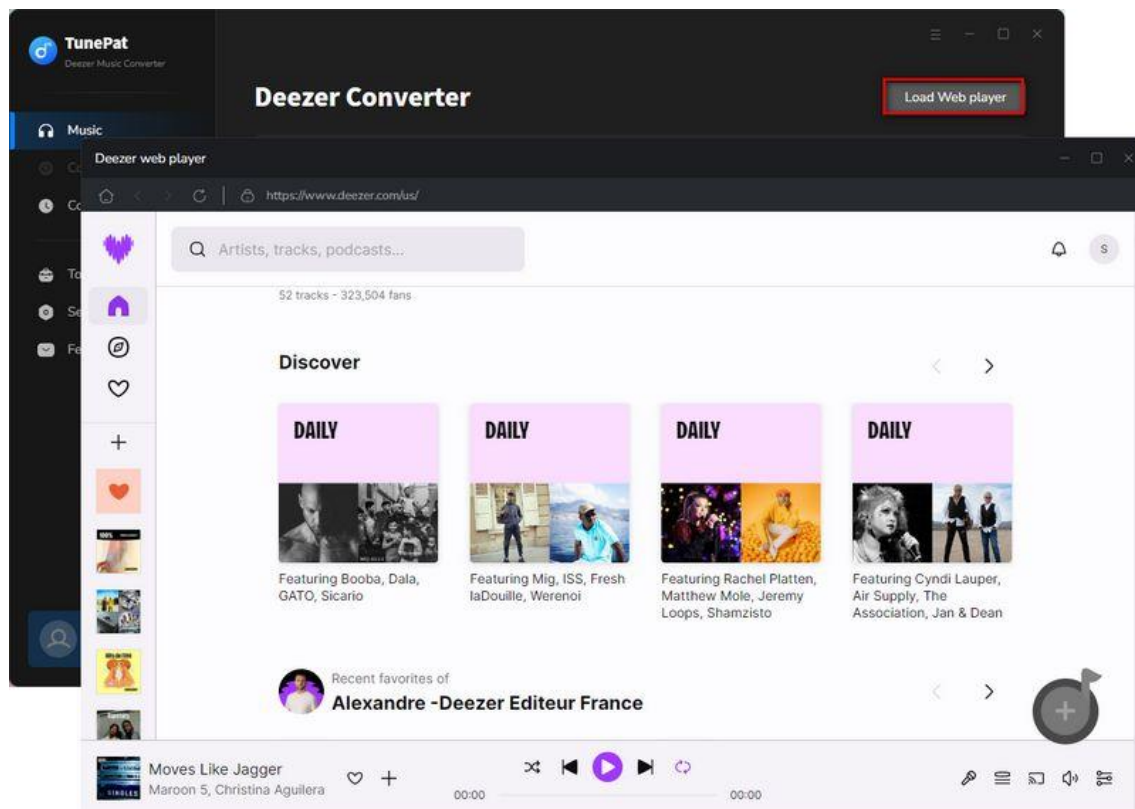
TunePat
Deezer Music Converter

Music
Co
To
Se
Fe

Deezer Converter

Load Web player

Deezer web player

https://www.deezer.com/us/

Artists, tracks, podcasts...

S

52 tracks - 323,504 fans

Discover

DAILY
Featuring Booba, Dala, GATO, Sicario

DAILY
Featuring Mig, ISS, Fresh laDouille, Werenoi

DAILY
Featuring Rachel Platten, Matthew Mole, Jeremy Loops, Shamzisto

DAILY
Featuring Cyndi Lauper, Air Supply, The Association, Jan & Dean

Recent favorites of
Alexandre -Deezer Editeur France

Moves Like Jagger
Maroon 5, Christina Aguilera

00:00
00:00